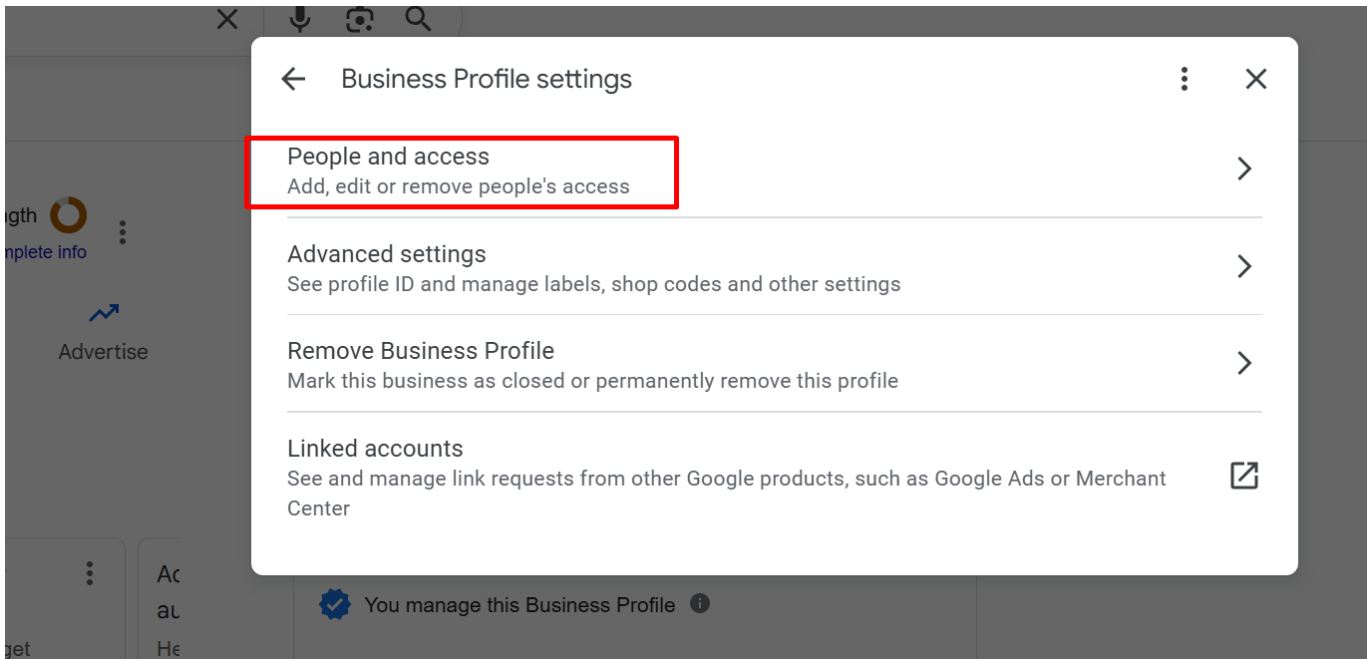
Business Profile settings

People and access
Add, edit or remove people's access

Advanced settings
See profile ID and manage labels, shop codes and other settings

Remove Business Profile
Mark this business as closed or permanently remove this profile

Linked accounts
See and manage link requests from other Google products, such as Google Ads or Merchant Center

ngth
nplete info

Advertise

Ac
au
He
get

You manage this Business Profile